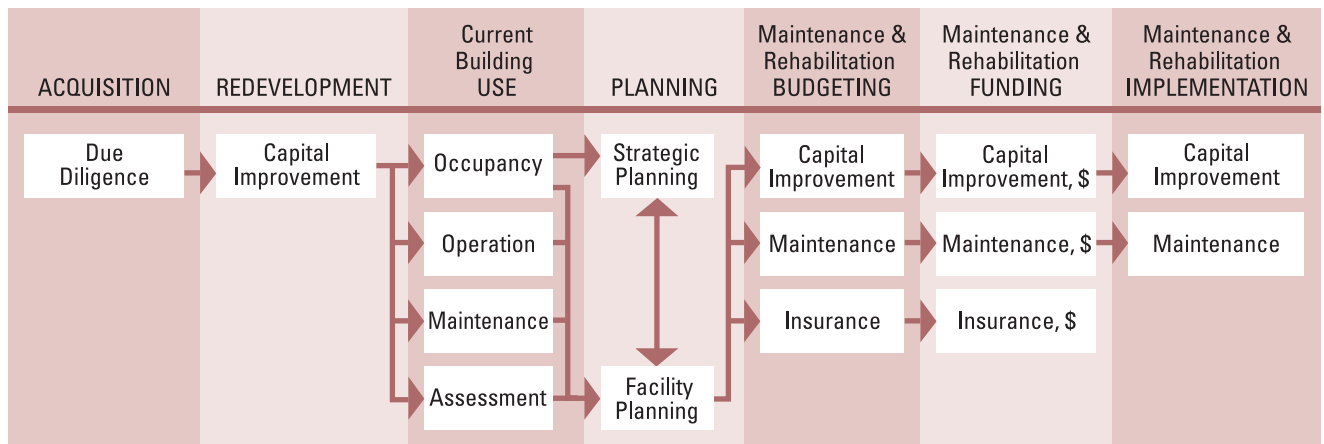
ACQUISITION

REDEVELOPMENT

Current Building USE

PLANNING

Maintenance & Rehabilitation BUDGETING

Maintenance & Rehabilitation FUNDING

Maintenance & Rehabilitation IMPLEMENTATION

Due Diligence

Capital Improvement

Occupancy

Operation

Maintenance

Assessment

Strategic Planning

Facility Planning

Capital Improvement

Maintenance

Insurance

Capital Improvement, $

Maintenance, $

Insurance, $

Capital Improvement

Maintenance